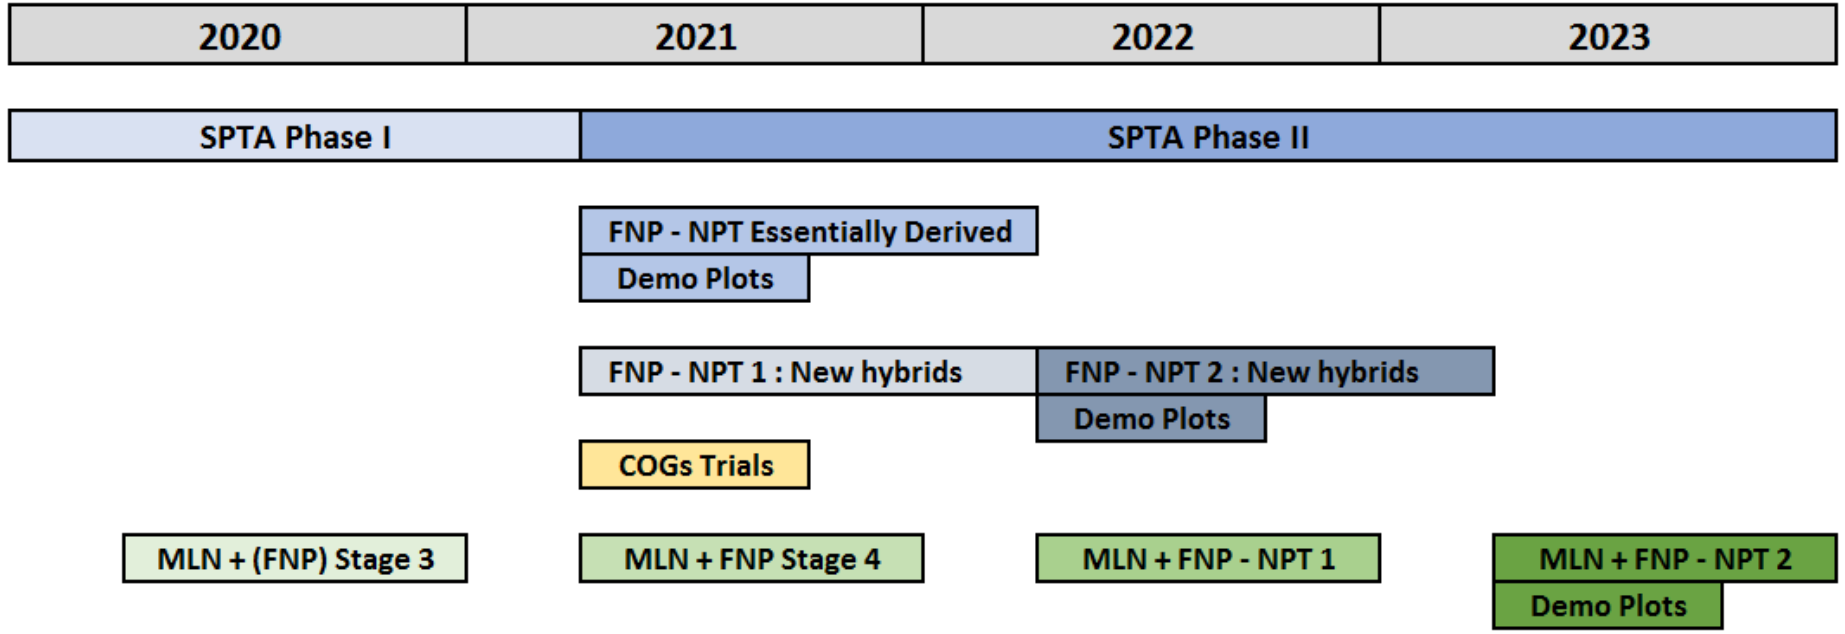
| 2020 | 2021 | 2022 | 2023 |
|---|---|---|---|

SPTA Phase I

SPTA Phase II

FNP - NPT Essentially Derived

Demo Plots

FNP - NPT 1 : New hybrids

FNP - NPT 2 : New hybrids

Demo Plots

COGs Trials

MLN + (FNP) Stage 3

MLN + FNP Stage 4

MLN + FNP - NPT 1

MLN + FNP - NPT 2

Demo Plots